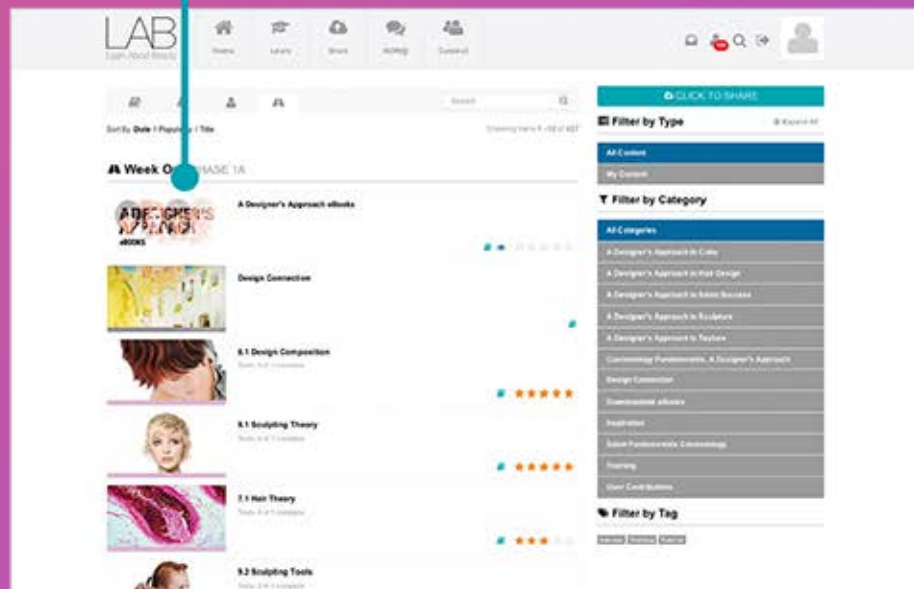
LAB
Learn About Beauty

Home Learn Share MORE@ Connect

Search

Sort By: Date / Popularity / Title

Showing items 1 - 50 of 407

Week O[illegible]HASE 1A

A Designer's Approach eBooks

eBOOKS

Design Connection

6.1 Design Composition

Tools: 0 of 1 complete

6.1 Sculpting Theory

Tools: 0 of 1 complete

7.1 Hair Theory

Tools: 0 of 1 complete

9.2 Sculpting Tools

Tools: 0 of 1 complete

CLICK TO SHARE

Filter by Type

Expand All

All Content

My Content

Filter by Category

All Categories

A Designer's Approach to Color

A Designer's Approach to Hair Design

A Designer's Approach to Salon Success

A Designer's Approach to Sculpture

A Designer's Approach to Texture

Cosmetology Fundamentals, A Designer's Approach

Design Connection

Downloadable eBooks

Inspiration

Salon Fundamentals Cosmetology

Training

User Contributions

Filter by Tag

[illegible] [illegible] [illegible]